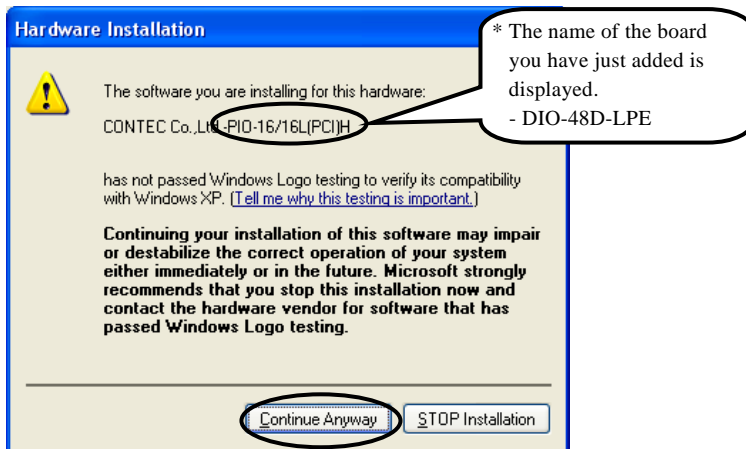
Hardware Installation

* The name of the board you have just added is displayed.
- DIO-48D-LPE

The software you are installing for this hardware:

CONTEC Co.,Ltd -PIO-16/16L(PCI)H

has not passed Windows Logo testing to verify its compatibility with Windows XP. (Tell me why this testing is important.)

Continuing your installation of this software may impair or destabilize the correct operation of your system either immediately or in the future. Microsoft strongly recommends that you stop this installation now and contact the hardware vendor for software that has passed Windows Logo testing.

Continue Anyway

STOP Installation